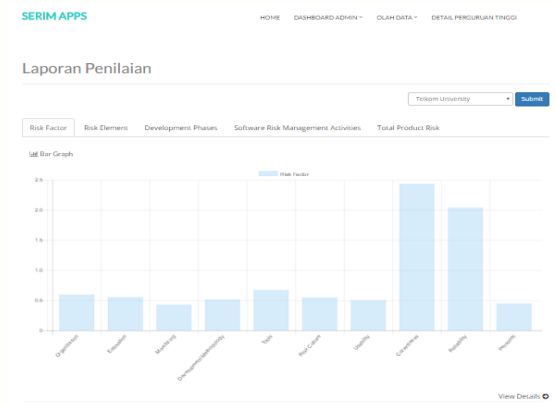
SERIM APPS

HOME DASHBOARD ADMIN OLAH DATA DETAIL PERGURUAN TINGGI

Laporan Penilaian

Telkom University

Submit

Risk Factor Risk Element Development Phases Software Risk Management Activities Total Product Risk

Bar Graph

Risk Factor

2.5
2.0
1.5
1.0
0.5
0

Organization
Estimation
Monitoring
Development Methodology
Tools
Risk Culture
Usability
Correctness
Reliability
Personnel

View Details